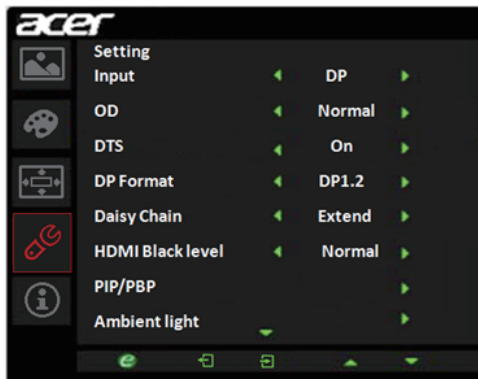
acer

Setting

| | | |
|---|---|---|
| Input | DP | |
| OD | Normal | |
| DTS | On | |
| DP Format | DP1.2 | |
| Daisy Chain | Extend | |
| HDMI Black level | Normal | |
| PIP/PBP | | |
| Ambient light | | |